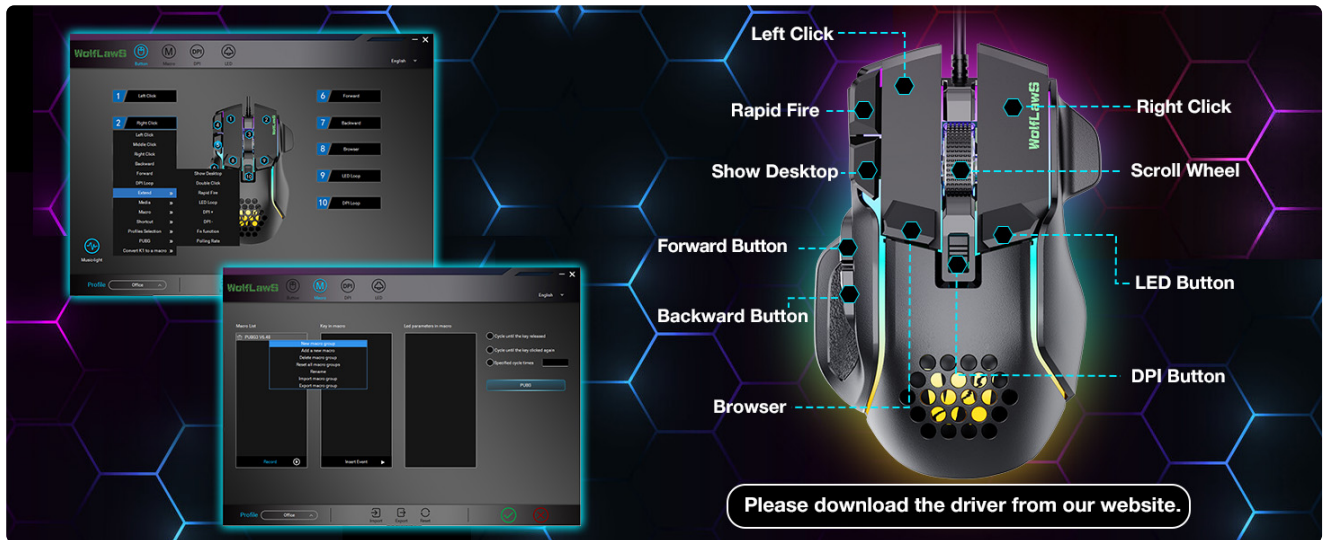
WolfLawS

Button Macro DPI LED

English

1 Left Click
2 Right Click
Left Click
Middle Click
Right Click
Backward
Forward
DPI Loop
Extend
Media
Macro
Shortcut
Profiles Selection
PUBG
Convert K1 to a macro

Show Desktop
Double Click
Rapid Fire
LED Loop
DPI +
DPI -
Fn function
Polling Rate

6 Forward
7 Backward
8 Browser
9 LED Loop
10 DPI Loop

Music light

Profile Office

WolfLawS

Button Macro DPI LED

English

Macro List
PUBG3 V6.48
New macro group
Add a new macro
Delete macro group
Reset all macro groups
Rename
Import macro group
Export macro group

Key in macro

Led parameters in macro

Cycle until the key released
Cycle until the key clicked again
Specified cycle times

PUBG

Record
Insert Event

Profile Office
Import Export Reset

Left Click
Rapid Fire
Right Click
Show Desktop
Scroll Wheel
WolfLawS
Forward Button
LED Button
Backward Button
DPI Button
Browser

Please download the driver from our website.